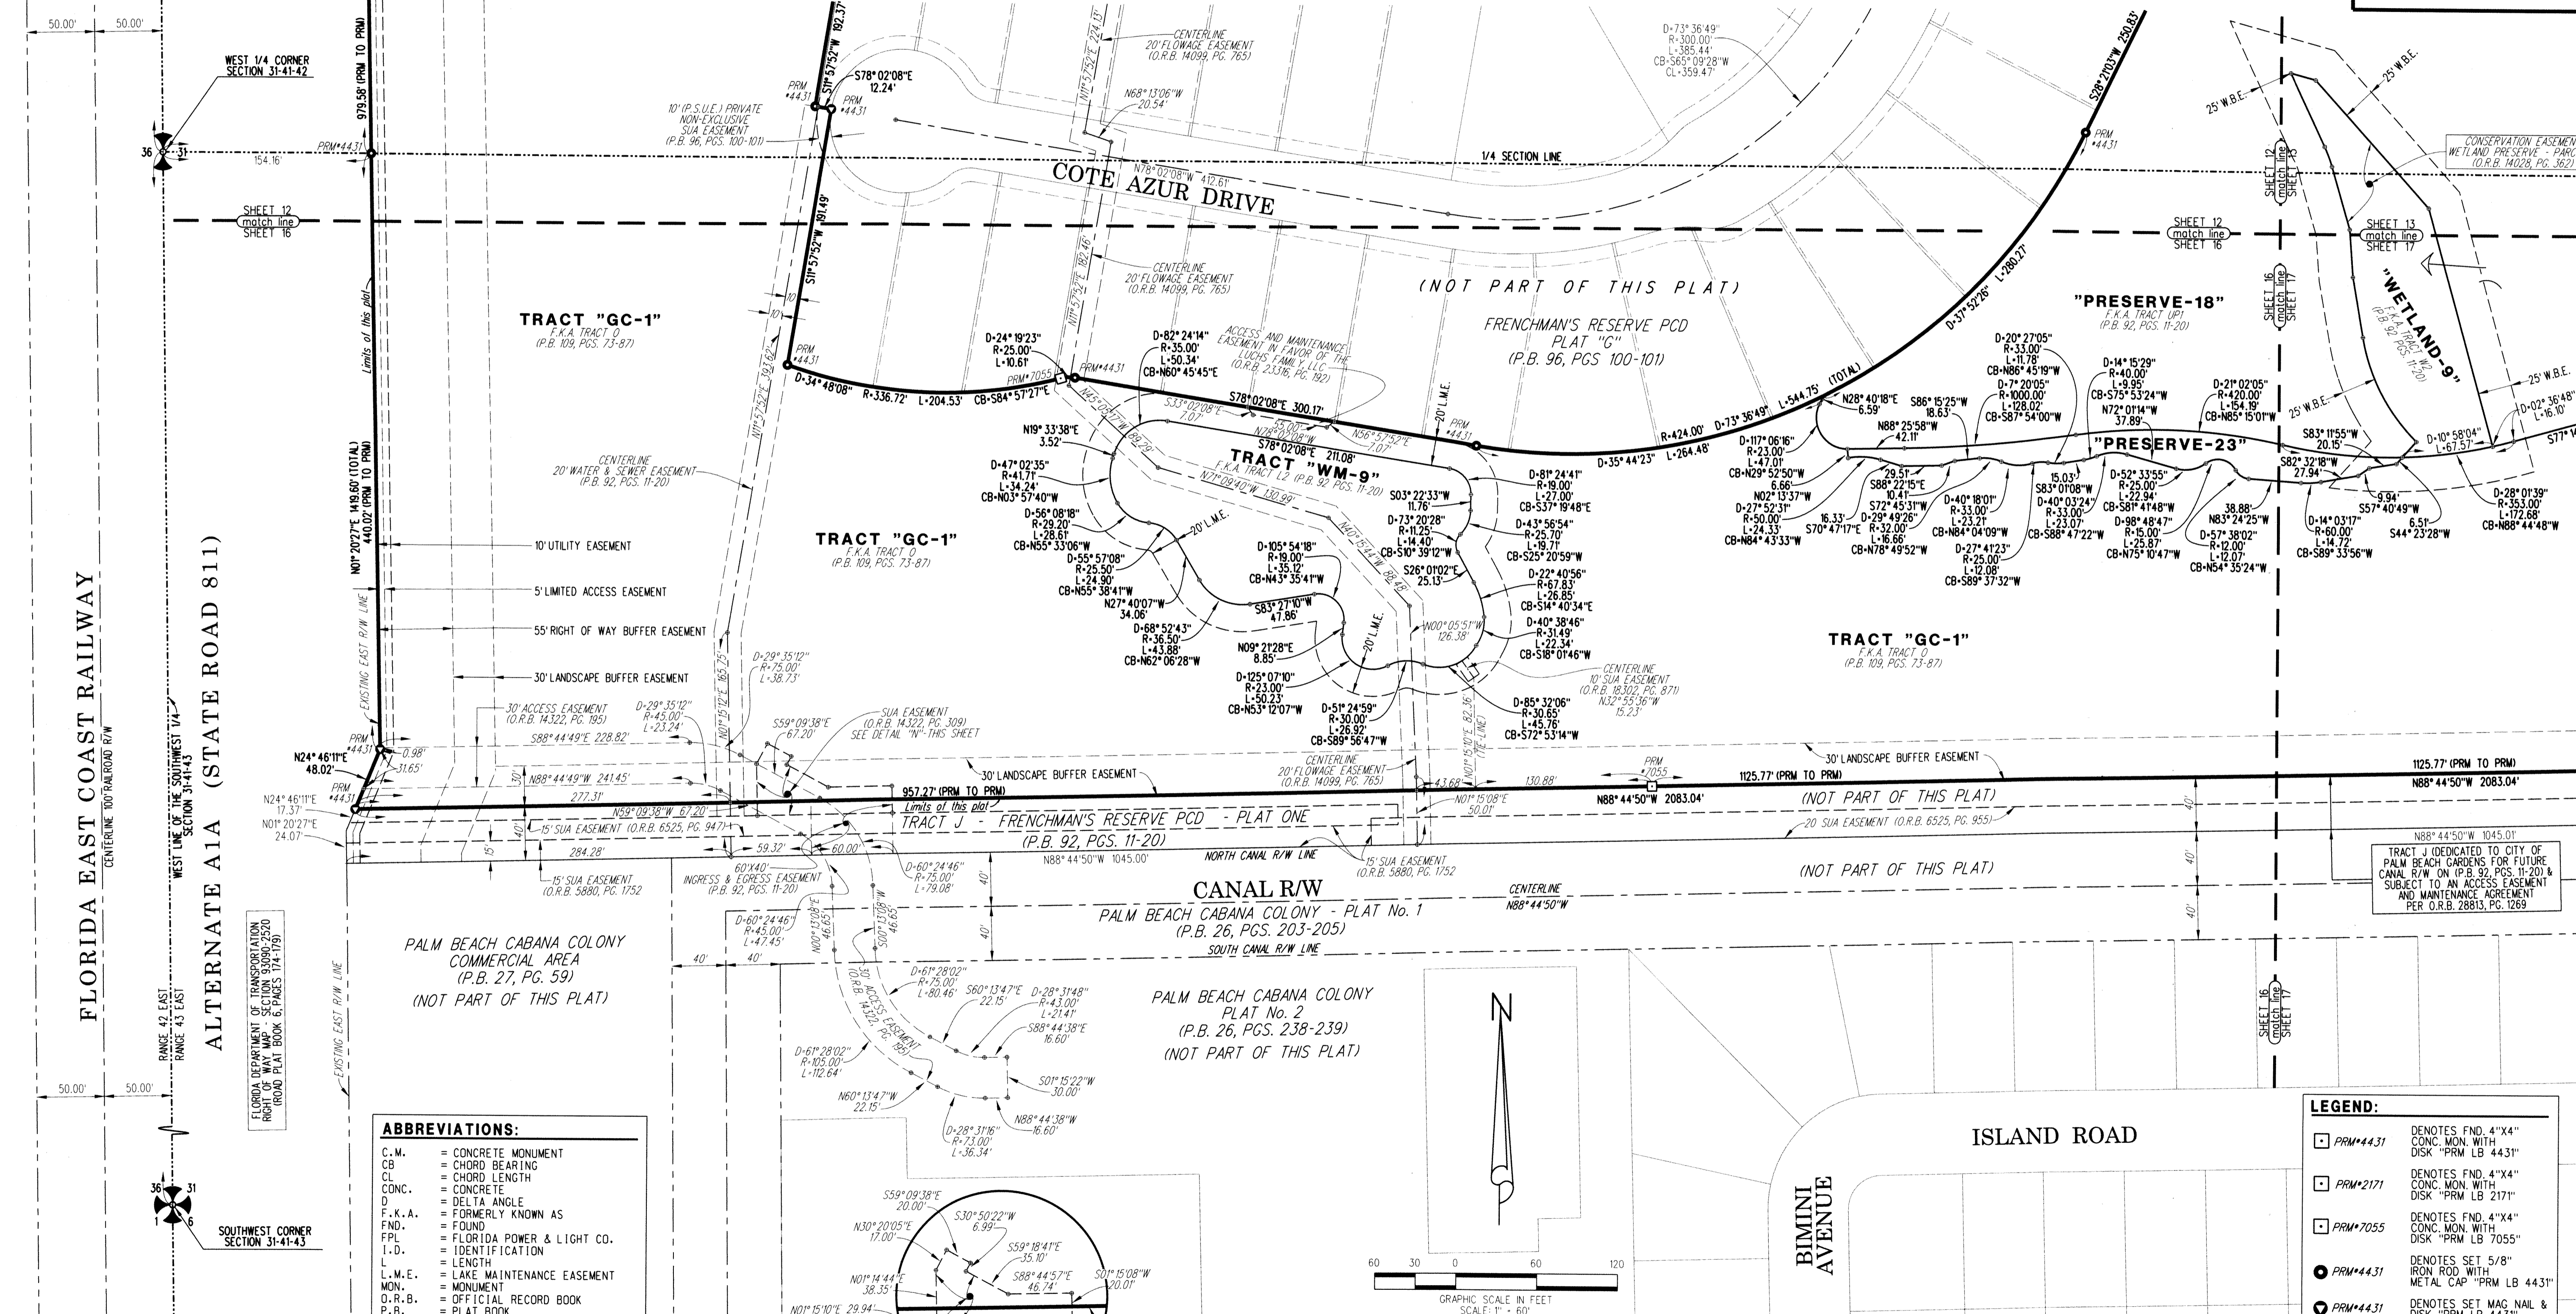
50.00' 50.00'

WEST 1/4 CORNER SECTION 31-41-42

36 31

PRM#4431

154.16'

SHEET 12 match line SHEET 16

979.58' (PRM TO PRM)

S11°57'52"W 192.37'

S78°02'08"E 12.24'

PRM #4431

PRM #4431

10' (P.S.U.E.) PRIVATE NON-EXCLUSIVE SUA EASEMENT (P.B. 96, PGS. 100-101)

N11°57'52"E 224.13'

CENTERLINE 20' FLOWAGE EASEMENT (O.R.B. 14099, PG. 765)

N68°13'06"W 20.54'

N78°02'08"W 412.61'

COTE AZUR DRIVE

1/4 SECTION LINE

D=73°36'49" R=300.00' L=385.44' CB=S65°09'28"W CL=359.47'

S28°21'03"W 250.83'

PRM #4431

25' W.B.E.

25' W.B.E.

CONSERVATION EASEMENT WETLAND PRESERVE - PARC (O.R.B. 14028, PG. 362)

SHEET 12 match line SHEET 13

SHEET 12 match line SHEET 16

SHEET 13 match line SHEET 17

S11°57'52"W 191.49'

N11°57'52"E 182.46'

CENTERLINE 20' FLOWAGE EASEMENT (O.R.B. 14099, PG. 765)

(NOT PART OF THIS PLAT)

FRENCHMAN'S RESERVE PCD PLAT "G" (P.B. 96, PGS 100-101)

D=37°52'26" L=280.27'

"PRESERVE-18" F.K.A. TRACT UP1 (P.B. 92, PGS. 11-20)

SHEET 16 match line SHEET 17

"WETLAND-9" F.K.A. TRACT W2 (P.B. 92, PGS. 11-20)

Limits of this plat

TRACT "GC-1" F.K.A. TRACT O (P.B. 109, PGS. 73-87)

PRM #4431

10' 10'

N11°57'52"E 397.62'

D=34°48'08" R=336.72' L=204.53' CB=S84°57'27"E

D=24°19'23" R=25.00' L=10.61'

PRM#7055

PRM#4431

D=82°24'14" R=35.00' L=50.34' CB=N60°45'45"E

ACCESS AND MAINTENANCE EASEMENT IN FAVOR OF THE LUCHS FAMILY, LLC (O.R.B. 23316, PG. 192)

S78°02'08"E 300.17'

S33°02'08"E 7.07'

N45°02'57"W 89.79'

55.00' N78°02'08"W

N56°57'52"E 7.07'

20' L.M.E.

PRM #4431

R=424.00' D=35°44'23" L=264.48'

D=73°36'49" L=544.75' (TOTAL)

N28°40'18"E 6.59'

S86°15'25"W 18.63'

N88°25'58"W 42.11'

D=20°27'05" R=33.00' L=11.78' CB=N86°45'19"W

D=7°20'05" R=1000.00' L=128.02' CB=S87°54'00"W

D=14°15'29" R=40.00' L=9.95' CB=S75°53'24"W

N72°01'14"W 37.89'

D=21°02'05" R=420.00' L=154.19' CB=N85°15'01"W

25' W.B.E.

"PRESERVE-23"

S83°11'55"W 20.15'

S82°32'18"W 27.94'

D=10°58'04" L=67.57'

D=02°36'48" L=16.10'

25' W.B.E.

S77°

N19°33'38"E 3.52'

D=47°02'35" R=41.71' L=34.24' CB=N03°57'40"W

CENTERLINE 20' WATER & SEWER EASEMENT (P.B. 92, PGS. 11-20)

S78°02'08"E 211.08'

TRACT "WM-9" F.K.A. TRACT L2 (P.B. 92 PGS. 11-20)

N71°09'40"W 130.99'

D=81°24'41" R=19.00' L=27.00' CB=S37°19'48"E

D=117°06'16" R=23.00' L=47.01' CB=N29°52'50"W

6.66'

N02°13'37"W

D=27°52'31" R=50.00' L=24.33' CB=N84°43'33"W

29.51' S88°22'15"E 10.41'

S72°45'31"W

16.33' S70°47'17"E

D=29°49'26" R=32.00' L=16.66' CB=N78°49'52"W

D=40°18'01" R=33.00' L=23.21' CB=N84°04'09"W

15.03' S83°01'08"W

D=40°03'24" R=33.00' L=23.07' CB=S88°47'22"W

D=27°41'23" R=25.00' L=12.08' CB=S89°37'32"W

D=52°33'55" R=25.00' L=22.94' CB=S81°41'48"W

D=98°48'47" R=15.00' L=25.87' CB=N75°10'47"W

38.88' N83°24'25"W

D=57°38'02" R=12.00' L=12.07' CB=N54°35'24"W

D=14°03'17" R=60.00' L=14.72' CB=S89°33'56"W

9.94' S57°40'49"W

6.51' S44°23'28"W

D=28°01'39" R=353.00' L=172.68' CB=N88°44'48"W

N01°20'21"E 1419.60' (TOTAL) 440.02' (PRM TO PRM)

10' UTILITY EASEMENT

TRACT "GC-1" F.K.A. TRACT O (P.B. 109, PGS. 73-87)

D=56°08'18" R=29.20' L=28.61' CB=N55°33'06"W

20' L.M.E.

S03°22'33"W 11.76'

D=73°20'28" R=11.25' L=14.40' CB=S10°39'12"W

D=43°56'54" R=25.70' L=19.71' CB=S25°20'59"W

D=105°54'18" R=19.00' L=35.12' CB=N43°35'41"W

N40°15'44"W 88.42'

S26°01'02"E 25.13'

D=22°40'56" R=67.83' L=26.85' CB=S14°40'34"E

5' LIMITED ACCESS EASEMENT

D=55°57'08" R=25.50' L=24.90' CB=N55°38'41"W

N27°40'07"W 34.06'

S83°27'10"W 47.86'

D=40°38'46" R=31.49' L=22.34' CB=S18°01'46"W

55' RIGHT OF WAY BUFFER EASEMENT

D=68°52'43" R=36.50' L=43.88' CB=N62°06'28"W

20' L.M.E.

N00°05'51"W 126.38'

TRACT "GC-1" F.K.A. TRACT O (P.B. 109, PGS. 73-87)

30' LANDSCAPE BUFFER EASEMENT

N01°15'12"E 165.75'

D=29°35'12" R=75.00' L=38.73'

N09°21'28"E 8.85'

D=125°07'10" R=23.00' L=50.23' CB=N53°12'07"W

CENTERLINE 10' SUA EASEMENT (O.R.B. 18302, PG. 871) N32°55'36"W 15.23'

FLORIDA EAST COAST RAILWAY

CENTERLINE 100' RAILROAD R/W

ALTERNATE A1A (STATE ROAD 811)

EXISTING EAST R/W LINE

30' ACCESS EASEMENT (O.R.B. 14322, PG. 195)

D=29°35'12" R=45.00' L=23.24'

S59°09'38"E 67.20'

SUA EASEMENT (O.R.B. 14322, PG. 309) SEE DETAIL "N"-THIS SHEET

D=51°24'59" R=30.00' L=26.92' CB=S89°56'47"W

D=85°32'06" R=30.65' L=45.76' CB=S72°53'14"W

N01°15'10"E 82.36' (TIE-LINE)

S88°44'49"E 228.82'

PRM #4431

0.98'

31.65'

N24°46'11"E 48.02'

N88°44'49"W 241.45'

30'

30' LANDSCAPE BUFFER EASEMENT

CENTERLINE 20' FLOWAGE EASEMENT (O.R.B. 14099, PG. 765)

PRM #7055

30' LANDSCAPE BUFFER EASEMENT

1125.77' (PRM TO PRM)

1125.77' (PRM TO PRM)

N88°44'50"W 2083.04'

WEST LINE OF THE SOUTHWEST 1/4 SECTION 31-41-43

N24°46'11"E 17.37'

N01°20'27"E 24.07'

PRM #4431

277.31'

957.27' (PRM TO PRM)

Limits of this plat

N59°09'38"W 67.20'

43.68'

130.88'

N88°44'50"W 2083.04'

N01°15'08"E 50.01'

(NOT PART OF THIS PLAT)

15' SUA EASEMENT (O.R.B. 6525, PG. 947)

TRACT J - FRENCHMAN'S RESERVE PCD - PLAT ONE (P.B. 92, PGS. 11-20)

20 SUA EASEMENT (O.R.B. 6525, PG. 955)

40'

N88°44'50"W 1045.01'

15'

284.28'

59.32'

60.00'

N88°44'50"W 1045.00'

NORTH CANAL R/W LINE

15' SUA EASEMENT (O.R.B. 5880, PG. 1752)

40'

TRACT J (DEDICATED TO CITY OF PALM BEACH GARDENS FOR FUTURE CANAL R/W ON (P.B. 92, PGS. 11-20) & SUBJECT TO AN ACCESS EASEMENT AND MAINTENANCE AGREEMENT PER O.R.B. 28813, PG. 1269

15' SUA EASEMENT (O.R.B. 5880, PG. 1752

60'X40' INGRESS & EGRESS EASEMENT (P.B. 92, PGS. 11-20)

D=60°24'46" R=75.00' L=79.08'

40'

CANAL R/W

CENTERLINE N88°44'50"W

(NOT PART OF THIS PLAT)

PALM BEACH CABANA COLONY - PLAT No. 1 (P.B. 26, PGS. 203-205)

40'

D=60°24'46" R=45.00' L=47.45'

N00°13'08"E 46.65'

S00°13'08"W 46.63'

40'

SOUTH CANAL R/W LINE

FLORIDA DEPARTMENT OF TRANSPORTATION RIGHT OF WAY MAP SECTION 93090-2520 (ROAD PLAT BOOK 6, PAGES 174-179)

PALM BEACH CABANA COLONY COMMERCIAL AREA (P.B. 27, PG. 59) (NOT PART OF THIS PLAT)

40' 40'

30' ACCESS EASEMENT (O.R.B. 14322, PG. 195)

D=61°28'02" R=75.00' L=80.46'

S60°13'47"E 22.15'

D=28°31'48" R=43.00' L=21.41'

S88°44'38"E 16.60'

PALM BEACH CABANA COLONY PLAT No. 2 (P.B. 26, PGS. 238-239) (NOT PART OF THIS PLAT)

N

RANGE 42 EAST RANGE 43 EAST

EXISTING EAST R/W LINE

D=61°28'02" R=105.00' L=112.64'

N60°13'47"W 22.15'

S01°15'22"W 30.00'

N88°44'38"W 16.60'

D=28°31'16" R=73.00' L=36.34'

50.00' 50.00'

ABBREVIATIONS:
C.M. = CONCRETE MONUMENT
CB = CHORD BEARING
CL = CHORD LENGTH
CONC. = CONCRETE
D = DELTA ANGLE
F.K.A. = FORMERLY KNOWN AS
FND. = FOUND
FPL = FLORIDA POWER & LIGHT CO.
I.D. = IDENTIFICATION
L = LENGTH
L.M.E. = LAKE MAINTENANCE EASEMENT
MON. = MONUMENT
O.R.B. = OFFICIAL RECORD BOOK
P.B. = PLAT BOOK

36 31
1 6

SOUTHWEST CORNER SECTION 31-41-43

S59°09'38"E 20.00'

N30°20'05"E 17.00'

S30°50'22"W 6.99'

S59°18'41"E 35.10'

N01°14'44"E 38.35'

S88°44'57"E 46.74'

S01°15'08"W 20.01'

N01°15'10"E 29.94'

60 30 0 60 120

GRAPHIC SCALE IN FEET SCALE: 1" = 60'

BIMINI AVENUE

ISLAND ROAD

SHEET 16 match line SHEET 17

LEGEND:
PRM#4431 DENOTES FND. 4"X4" CONC. MON. WITH DISK "PRM LB 4431"
PRM#2171 DENOTES FND. 4"X4" CONC. MON. WITH DISK "PRM LB 2171"
PRM#7055 DENOTES FND. 4"X4" CONC. MON. WITH DISK "PRM LB 7055"
PRM#4431 DENOTES SET 5/8" IRON ROD WITH METAL CAP "PRM LB 4431"
PRM#4431 DENOTES SET MAG NAIL & DISK "PRM LB 4431"